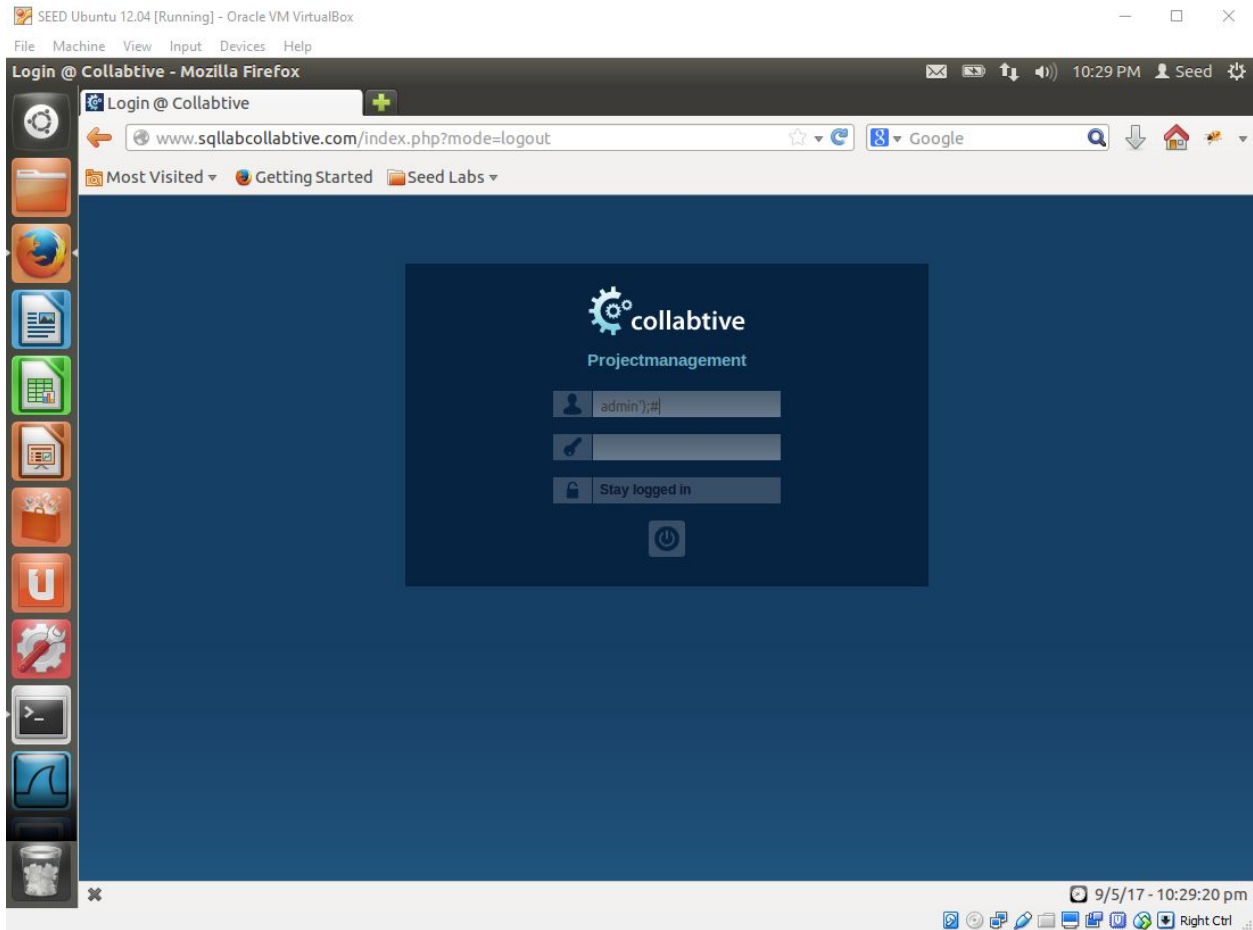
SEED Ubuntu 12.04 [Running] - Oracle VM VirtualBox

File Machine View Input Devices Help

Login @ Collabtive - Mozilla Firefox

10:29 PM Seed

Login @ Collabtive

www.sqllabcollabtive.com/index.php?mode=logout

Google

Most Visited Getting Started Seed Labs

collabtive

Projectmanagement

admin');#

Stay logged in

9/5/17 - 10:29:20 pm

Right Ctrl